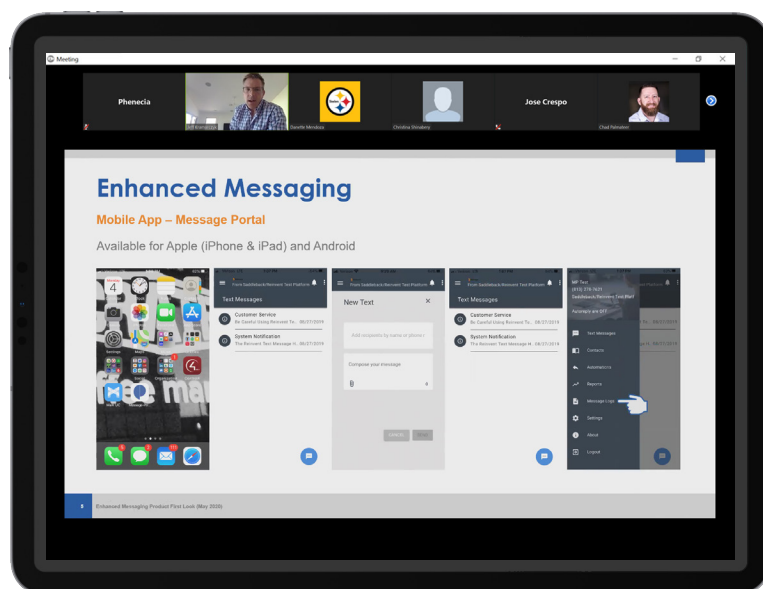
Meeting

Phenecia

Danelle Mendoza

Christina Stinebery

Jose Crespo

Chad Palmdore

Enhanced Messaging

Mobile App – Message Portal

Available for Apple (iPhone & iPad) and Android

Text Messages

Customer Service
Be Careful Using Relevant Te... 08/27/2019

System Notification
The Relevant Text Message H... 08/27/2019

New Text

Add recipients by name or phone

Compose your message

CANCEL

SEND

Text Messages

Customer Service
Be Careful Using Relevant Te... 08/27/2019

System Notification
The Relevant Text Message H... 08/27/2019

Autoreply are OFF

Text Messages

Contacts

Autoreplies

Reports

Message Logs

Settings

About

Logout

Enhanced Messaging Product First Look (May 2020)